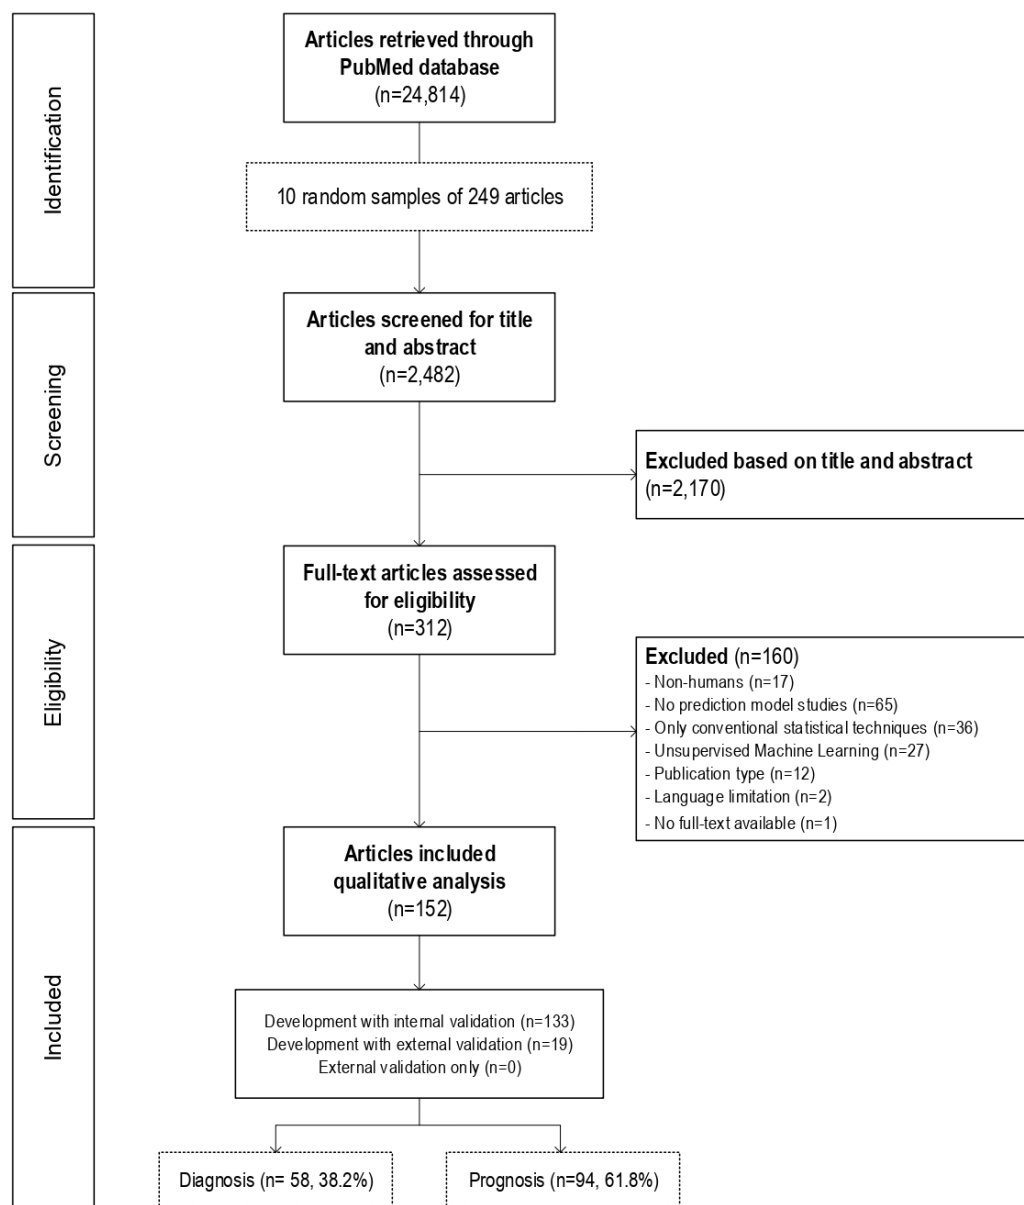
Identification

Articles retrieved through PubMed database
(n=24,814)

10 random samples of 249 articles

Screening

Articles screened for title and abstract
(n=2,482)

Excluded based on title and abstract
(n=2,170)

Eligibility

Full-text articles assessed for eligibility
(n=312)

Excluded (n=160)
- Non-humans (n=17)
- No prediction model studies (n=65)
- Only conventional statistical techniques (n=36)
- Unsupervised Machine Learning (n=27)
- Publication type (n=12)
- Language limitation (n=2)
- No full-text available (n=1)

Included

Articles included qualitative analysis
(n=152)

Development with internal validation (n=133)
Development with external validation (n=19)
External validation only (n=0)

Diagnosis (n= 58, 38.2%)

Prognosis (n=94, 61.8%)